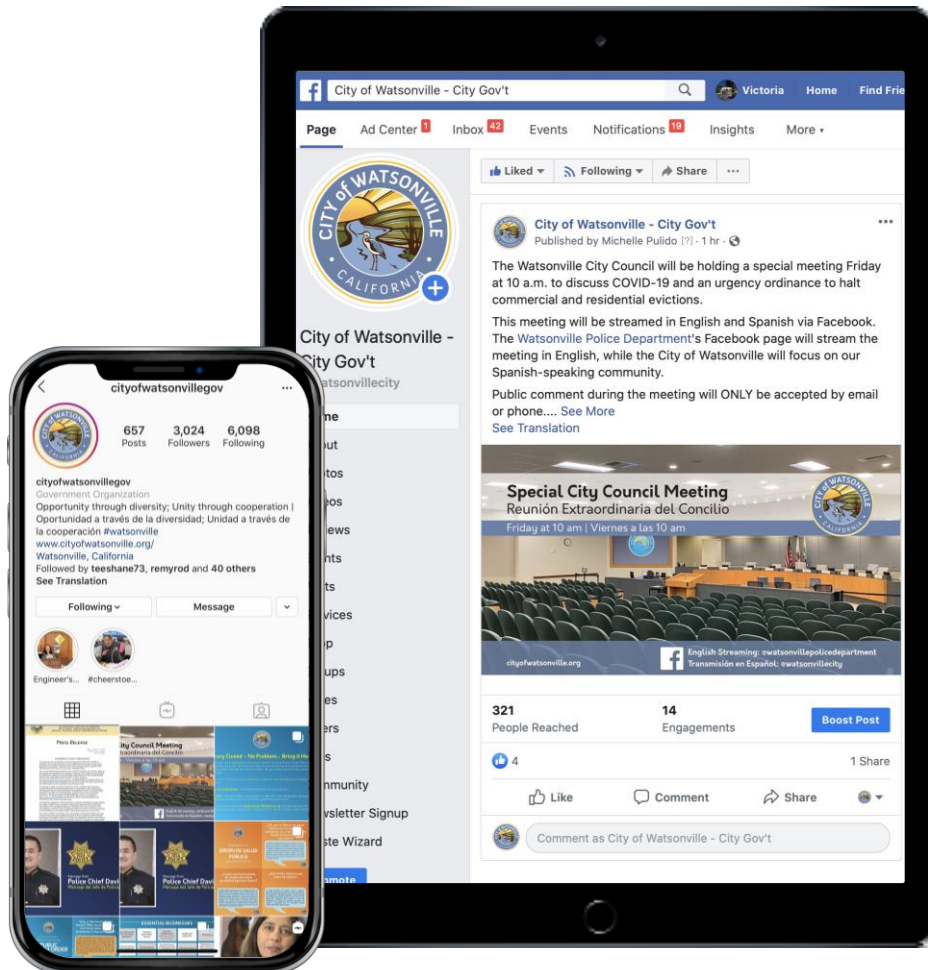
City of Watsonville - City Gov't
Victoria
Home
Find Frie

Page
Ad Center 1
Inbox 42
Events
Notifications 19
Insights
More ▾

CITY of WATSONVILLE CALIFORNIA

City of Watsonville - City Gov't
atsonvillecity

me
out
otos
eos
views
nts
ts
vices
p
ups
es
ers
s
mmunity
wsletter Signup
site Wizard
omote

Liked ▾
Following ▾
Share
···

City of Watsonville - City Gov't
Published by Michelle Pulido [?] · 1 hr ·

The Watsonville City Council will be holding a special meeting Friday at 10 a.m. to discuss COVID-19 and an urgency ordinance to halt commercial and residential evictions.

This meeting will be streamed in English and Spanish via Facebook. The Watsonville Police Department's Facebook page will stream the meeting in English, while the City of Watsonville will focus on our Spanish-speaking community.

Public comment during the meeting will ONLY be accepted by email or phone.... See More
See Translation

Special City Council Meeting
Reunión Extraordinaria del Concilio
Friday at 10 am | Viernes a las 10 am
cityofwatsonville.org
English Streaming: @watsonvillepolicedepartment
Transmisión en Español: @watsonvillecity

321
People Reached
14
Engagements
Boost Post

4
1 Share

Like
Comment
Share

Comment as City of Watsonville - City Gov't

cityofwatsonvillegov
657
Posts
3,024
Followers
6,098
Following
cityofwatsonvillegov
Government Organization
Opportunity through diversity; Unity through cooperation | Oportunidad a través de la diversidad; Unidad a través de la cooperación #watsonville
www.cityofwatsonville.org/
Watsonville, California
Followed by teeshane73, remyrod and 40 others
See Translation
Following ▾
Message
Engineer's...
#cheerstoe...
PRESS RELEASE
ity Council Meeting
traordinaria del Concilio
ary Closed - No Problem - Bring it H
Police Chief Davi
Mensaje del Jefe de Policía
Police Chief Davi
Mensaje del Jefe de Policía
ORDEN DE SALUD PÚBLICA
ESSENTIAL BUSINESSES